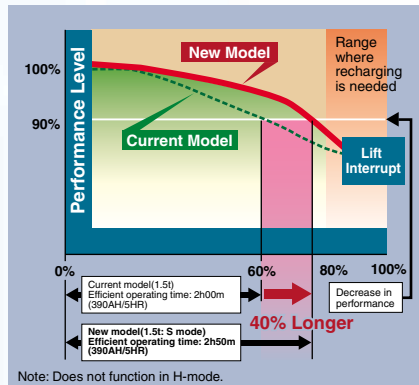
Performance Level

New Model

Range where recharging is needed

100%

90%

Current Model

Lift Interrupt

0%

60%

80%

100%

Current model(1.5t)
Efficient operating time: 2h00m
(390AH/5HR)

Decrease in performance

40% Longer

New model(1.5t: S mode)
Efficient operating time: 2h50m
(390AH/5HR)

Note: Does not function in H-mode.